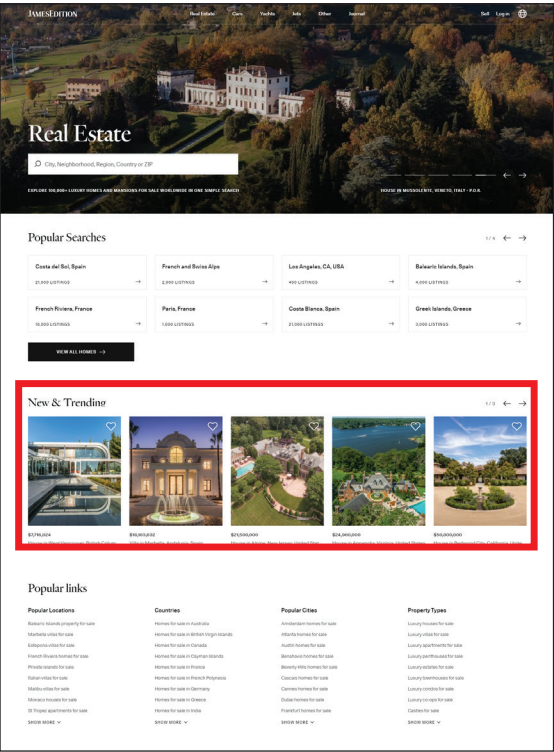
JAMESEDITION

Real Estate Cars Yachts Jets Other Journal

Sell Log in

Real Estate

City, Neighborhood, Region, Country or ZIP

EXPLORE 100,000+ LUXURY HOMES AND MANSIONS FOR SALE WORLDWIDE IN ONE SIMPLE SEARCH

HOUSE IN MUSSOLENTE, VENETO, ITALY - P.O.R.

Popular Searches

1 / 4

| Costa del Sol, Spain | French and Swiss Alps | Los Angeles, CA, USA | Balearic Islands, Spain |
|---|---|---|---|
| 21,000 LISTINGS | 2,900 LISTINGS | 400 LISTINGS | 4,000 LISTINGS |
| French Riviera, France | Paris, France | Costa Blanca, Spain | Greek Islands, Greece |
| 15,000 LISTINGS | 1,600 LISTINGS | 21,000 LISTINGS | 3,000 LISTINGS |

VIEW ALL HOMES

New & Trending

1 / 3

$7,716,024
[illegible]

$10,903,832
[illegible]

$21,500,000
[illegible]

$24,360,000
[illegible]

$50,000,000
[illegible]

Popular links

Popular Locations
Balearic Islands property for sale
Marbella villas for sale
Estepona villas for sale
French Riviera homes for sale
Phuket villas for sale
Italian villas for sale
Malibu villas for sale
Monaco houses for sale
St Tropez apartments for sale
SHOW MORE

Countries
Homes for sale in Australia
Homes for sale in British Virgin Islands
Homes for sale in Canada
Homes for sale in Cayman Islands
Homes for sale in France
Homes for sale in French Polynesia
Homes for sale in Germany
Homes for sale in Greece
Homes for sale in India
SHOW MORE

Popular Cities
Amsterdam homes for sale
Atlanta homes for sale
Austin homes for sale
Benahavis homes for sale
Beverly Hills homes for sale
Cascais homes for sale
Cannes homes for sale
Dubai homes for sale
Frankfurt homes for sale
SHOW MORE

Property Types
Luxury houses for sale
Luxury villas for sale
Luxury apartments for sale
Luxury penthouses for sale
Luxury estates for sale
Luxury townhouses for sale
Luxury condos for sale
Luxury co ops for sale
Castles for sale
SHOW MORE